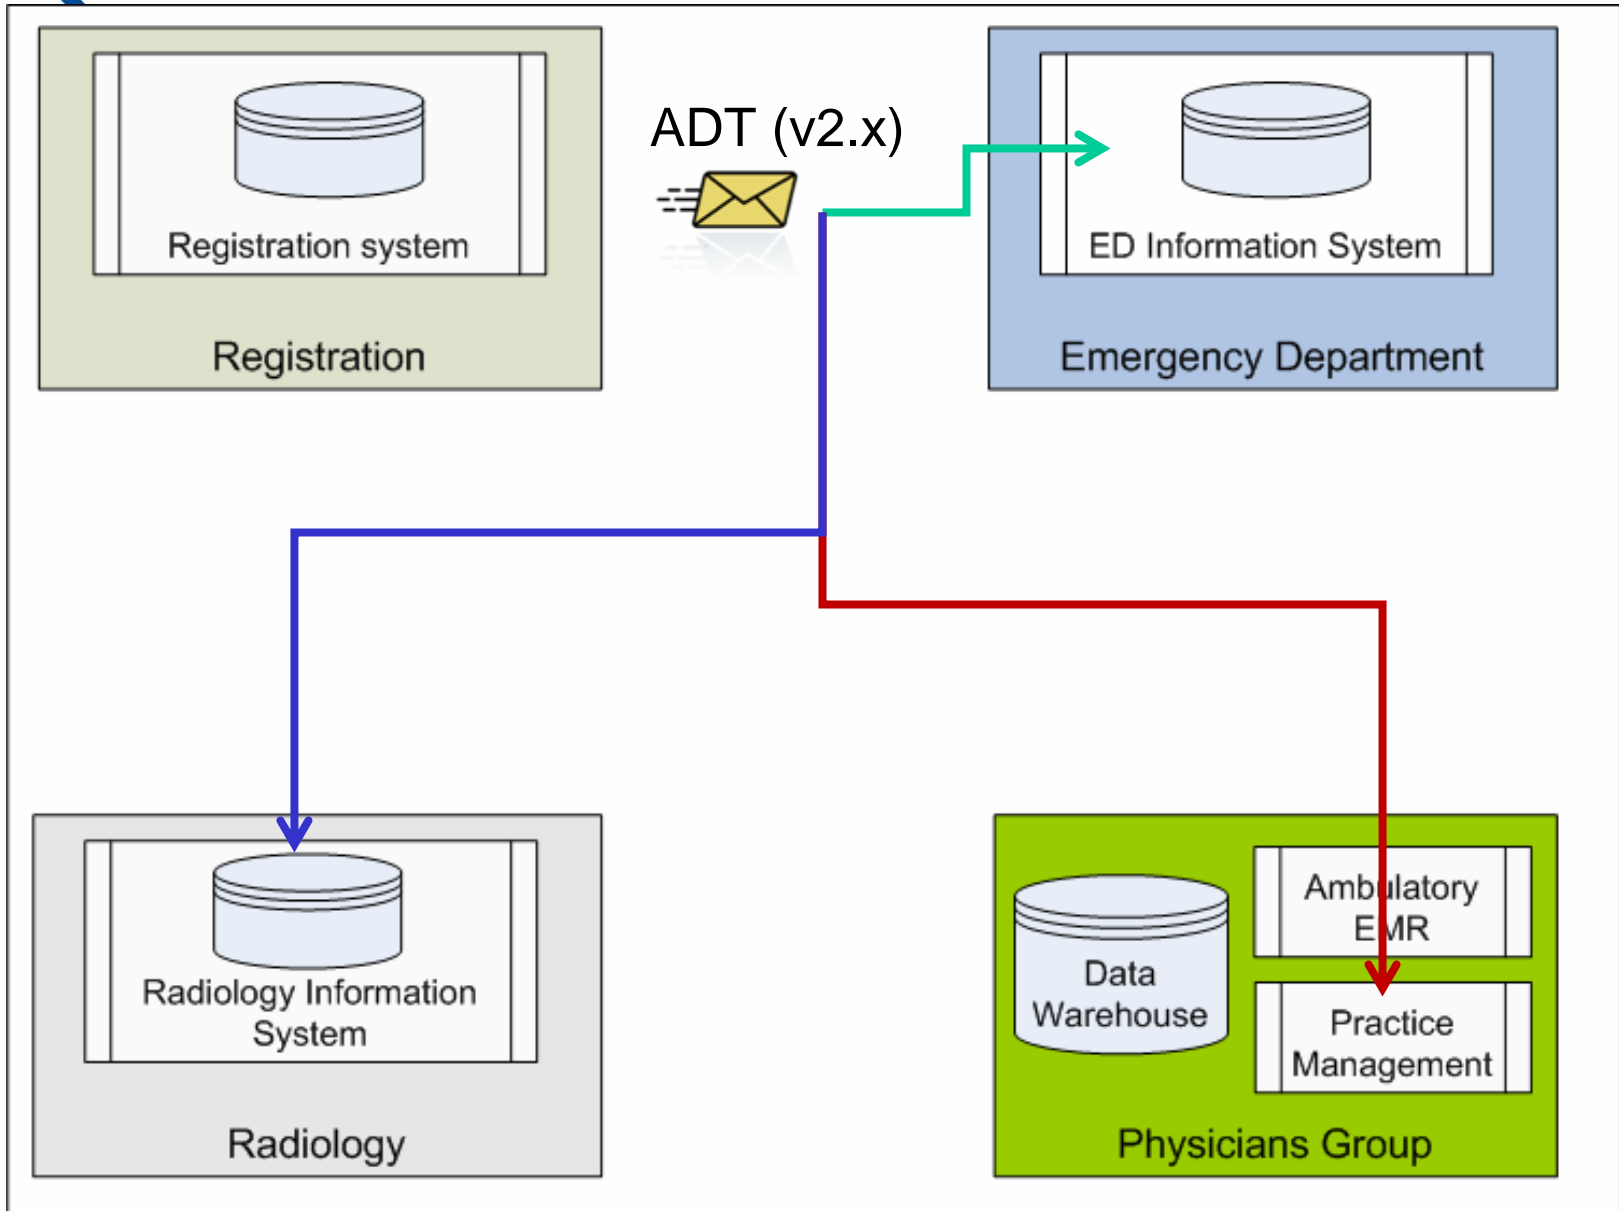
Registration system

Registration

ADT (v2.x)

ED Information System

Emergency Department

Radiology Information System

Radiology

Data Warehouse

Ambulatory EMR

Practice Management

Physicians Group